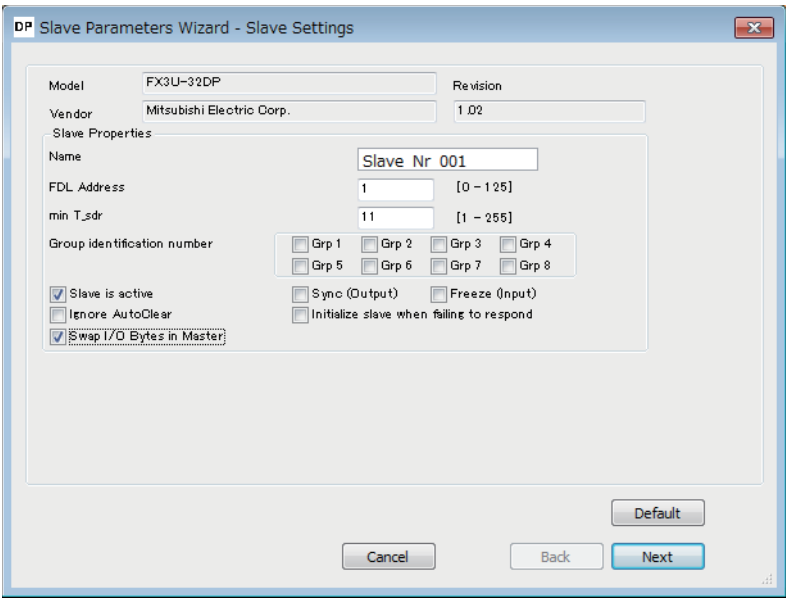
DP Slave Parameters Wizard - Slave Settings

Model FX3U-32DP Revision

Vendor Mitsubishi Electric Corp. 1.02

Slave Properties

Name Slave Nr 001

FDL Address 1 [0 - 125]

min T_sdr 11 [1 - 255]

Group identification number

Grp 1 Grp 2 Grp 3 Grp 4

Grp 5 Grp 6 Grp 7 Grp 8

Slave is active

Sync (Output)

Freeze (Input)

Ignore AutoClear

Initialize slave when failing to respond

Swap I/O Bytes in Master

Default

Cancel

Back

Next